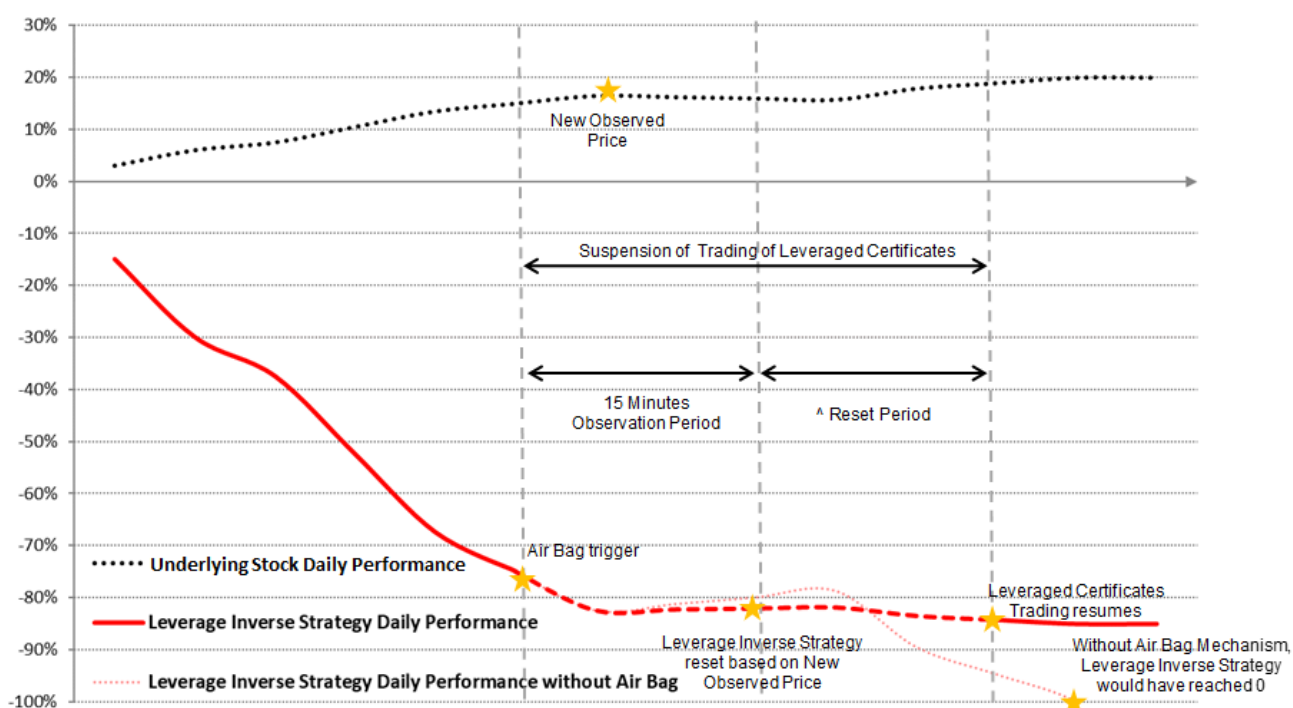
30%
20%
10%
0%
-10%
-20%
-30%
-40%
-50%
-60%
-70%
-80%
-90%
-100%

New Observed Price

Suspension of Trading of Leveraged Certificates

15 Minutes Observation Period

^ Reset Period

Air Bag trigger

Underlying Stock Daily Performance

Leverage Inverse Strategy Daily Performance

Leverage Inverse Strategy Daily Performance without Air Bag

Leverage Inverse Strategy reset based on New Observed Price

Leveraged Certificates Trading resumes

Without Air Bag Mechanism, Leverage Inverse Strategy would have reached 0